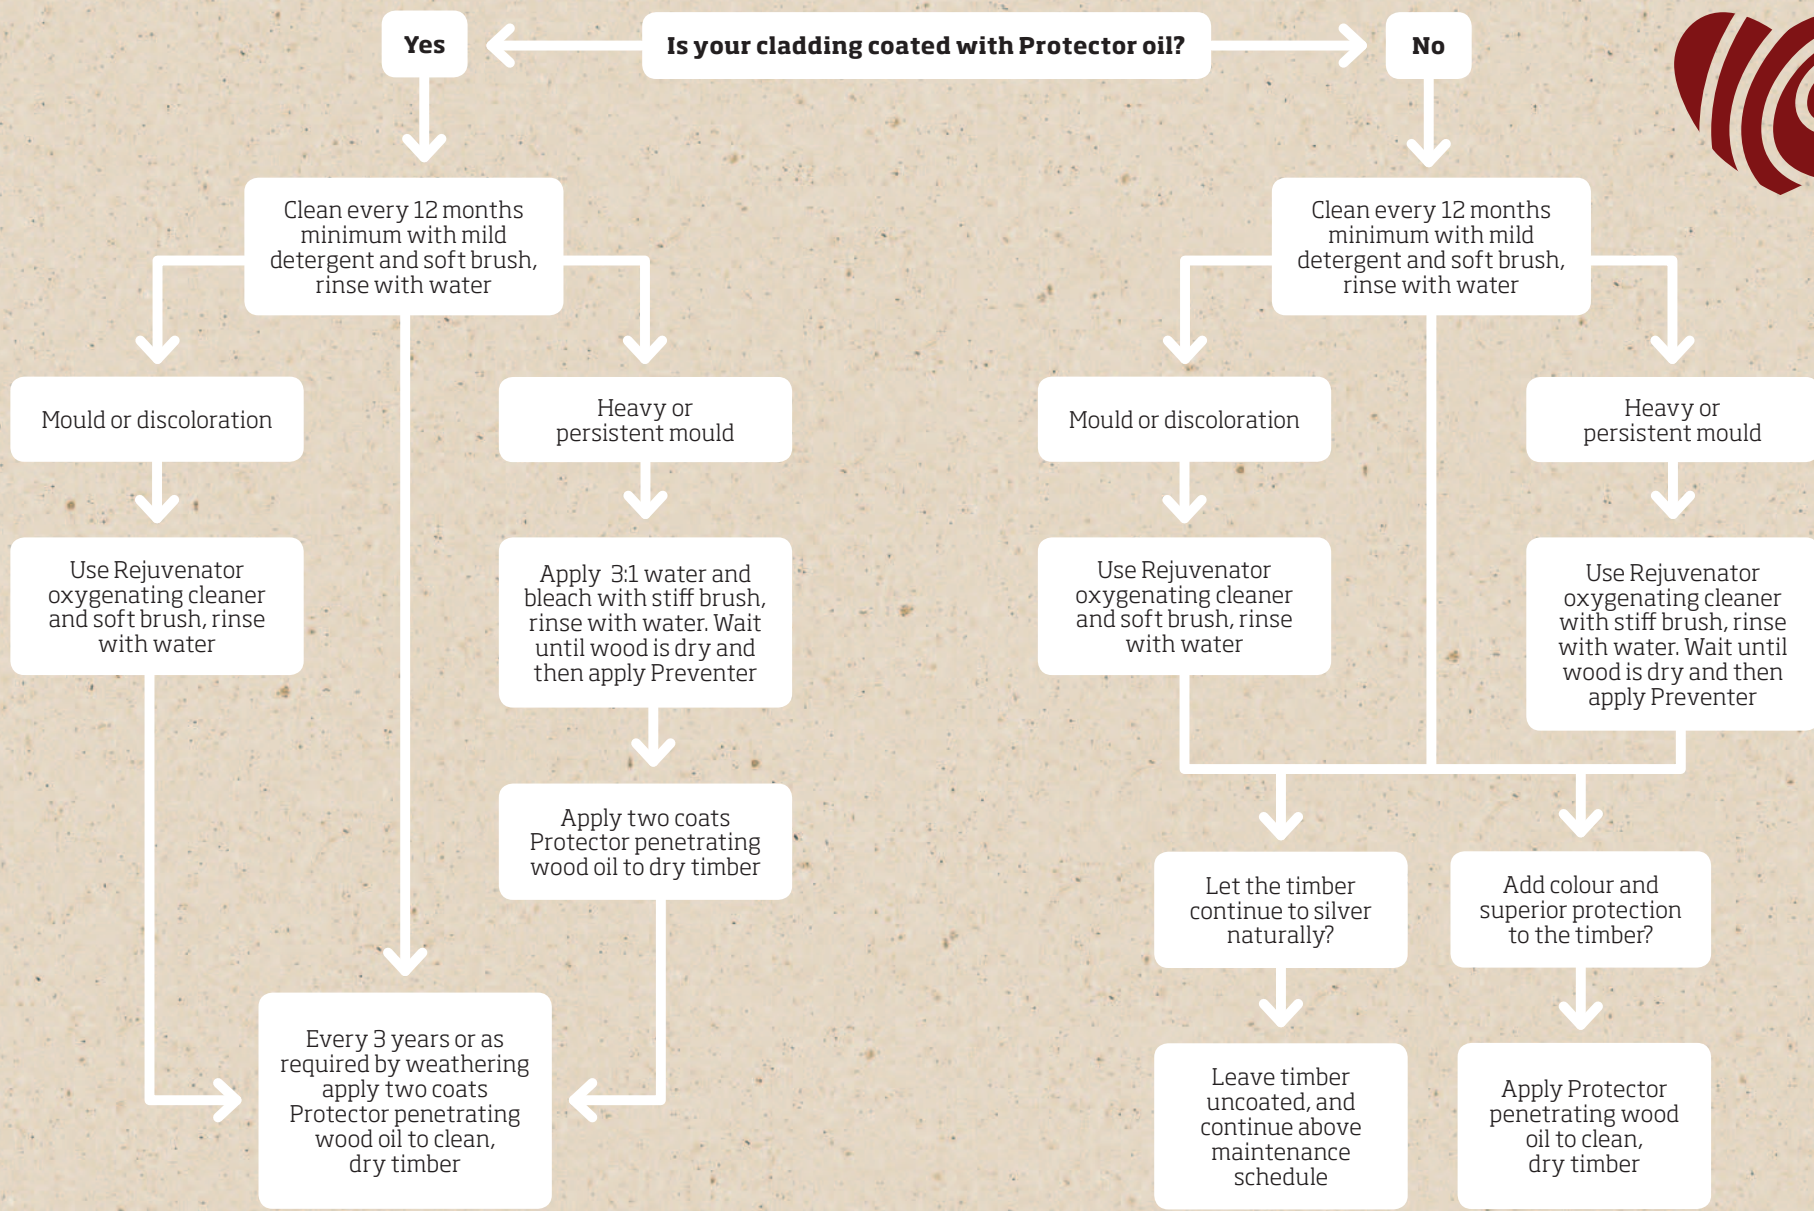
Is your cladding coated with Protector oil?

Yes

No

Clean every 12 months minimum with mild detergent and soft brush, rinse with water

Mould or discoloration

Heavy or persistent mould

Use Rejuvenator oxygenating cleaner and soft brush, rinse with water

Apply 3:1 water and bleach with stiff brush, rinse with water. Wait until wood is dry and then apply Preventer

Apply two coats Protector penetrating wood oil to dry timber

Every 3 years or as required by weathering apply two coats Protector penetrating wood oil to clean, dry timber

Clean every 12 months minimum with mild detergent and soft brush, rinse with water

Mould or discoloration

Heavy or persistent mould

Use Rejuvenator oxygenating cleaner and soft brush, rinse with water

Use Rejuvenator oxygenating cleaner with stiff brush, rinse with water. Wait until wood is dry and then apply Preventer

Let the timber continue to silver naturally?

Add colour and superior protection to the timber?

Leave timber uncoated, and continue above maintenance schedule

Apply Protector penetrating wood oil to clean, dry timber